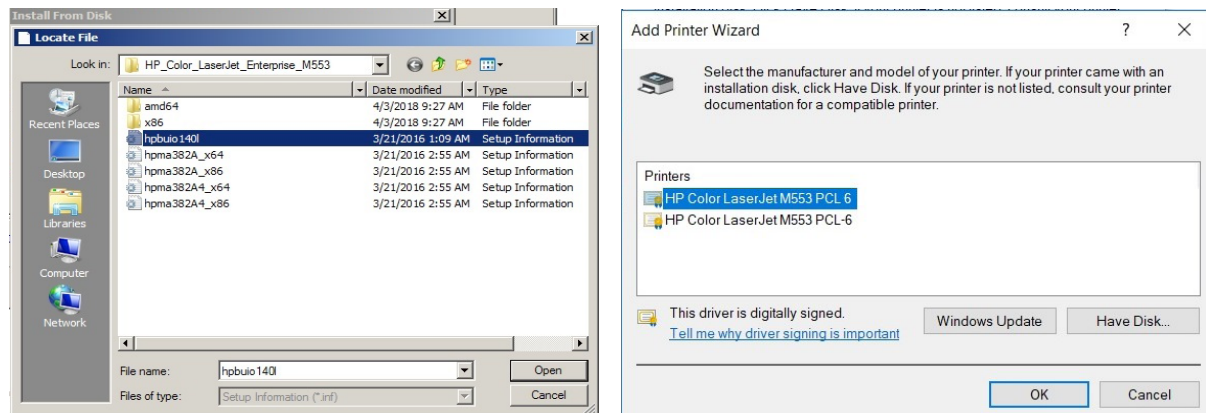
Install From Disk

Locate File

Look in: HP_Color_LaserJet_Enterprise_M553

Recent Places
Desktop
Libraries
Computer
Network

| Name | Date modified | Type |
|---|---|---|
| amd64 | 4/3/2018 9:27 AM | File folder |
| x86 | 4/3/2018 9:27 AM | File folder |
| hpbuio140l | 3/21/2016 1:09 AM | Setup Information |
| hpma382A_x64 | 3/21/2016 2:55 AM | Setup Information |
| hpma382A_x86 | 3/21/2016 2:55 AM | Setup Information |
| hpma382A4_x64 | 3/21/2016 2:55 AM | Setup Information |
| hpma382A4_x86 | 3/21/2016 2:55 AM | Setup Information |

File name: hpbuio140l
Open
Files of type: Setup Information (*.inf)
Cancel

Add Printer Wizard
?
×

Select the manufacturer and model of your printer. If your printer came with an installation disk, click Have Disk. If your printer is not listed, consult your printer documentation for a compatible printer.

Printers
HP Color LaserJet M553 PCL 6
HP Color LaserJet M553 PCL-6

This driver is digitally signed.
Tell me why driver signing is important

Windows Update
Have Disk...

OK
Cancel